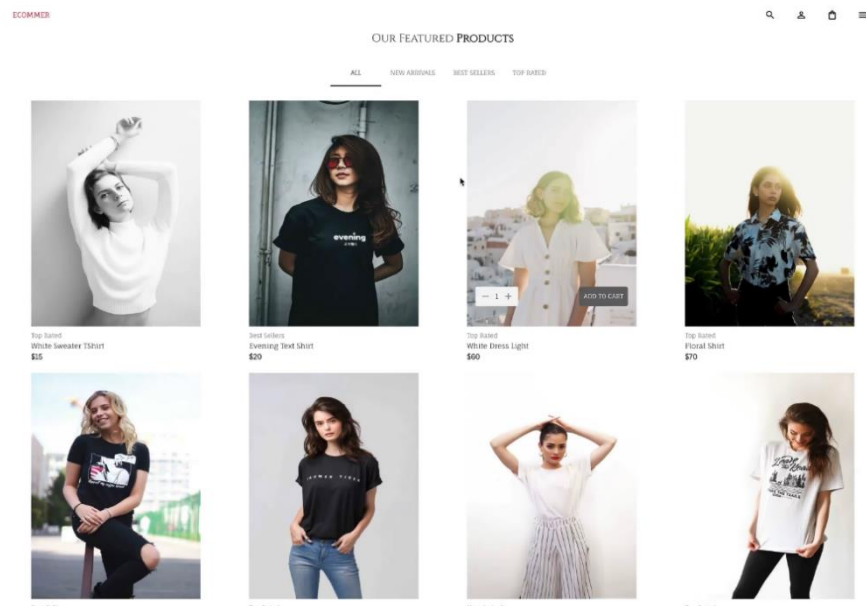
ECOMMER

OUR FEATURED PRODUCTS

ALL NEW ARRIVALS BEST SELLERS TOP RATED

Top Rated
White Sweater TShirt
$15

Best Sellers
Evening Text Shirt
$20

evening

− 1 +
ADD TO CART

Top Rated
White Dress Light
$60

Top Rated
Floral Shirt
$70